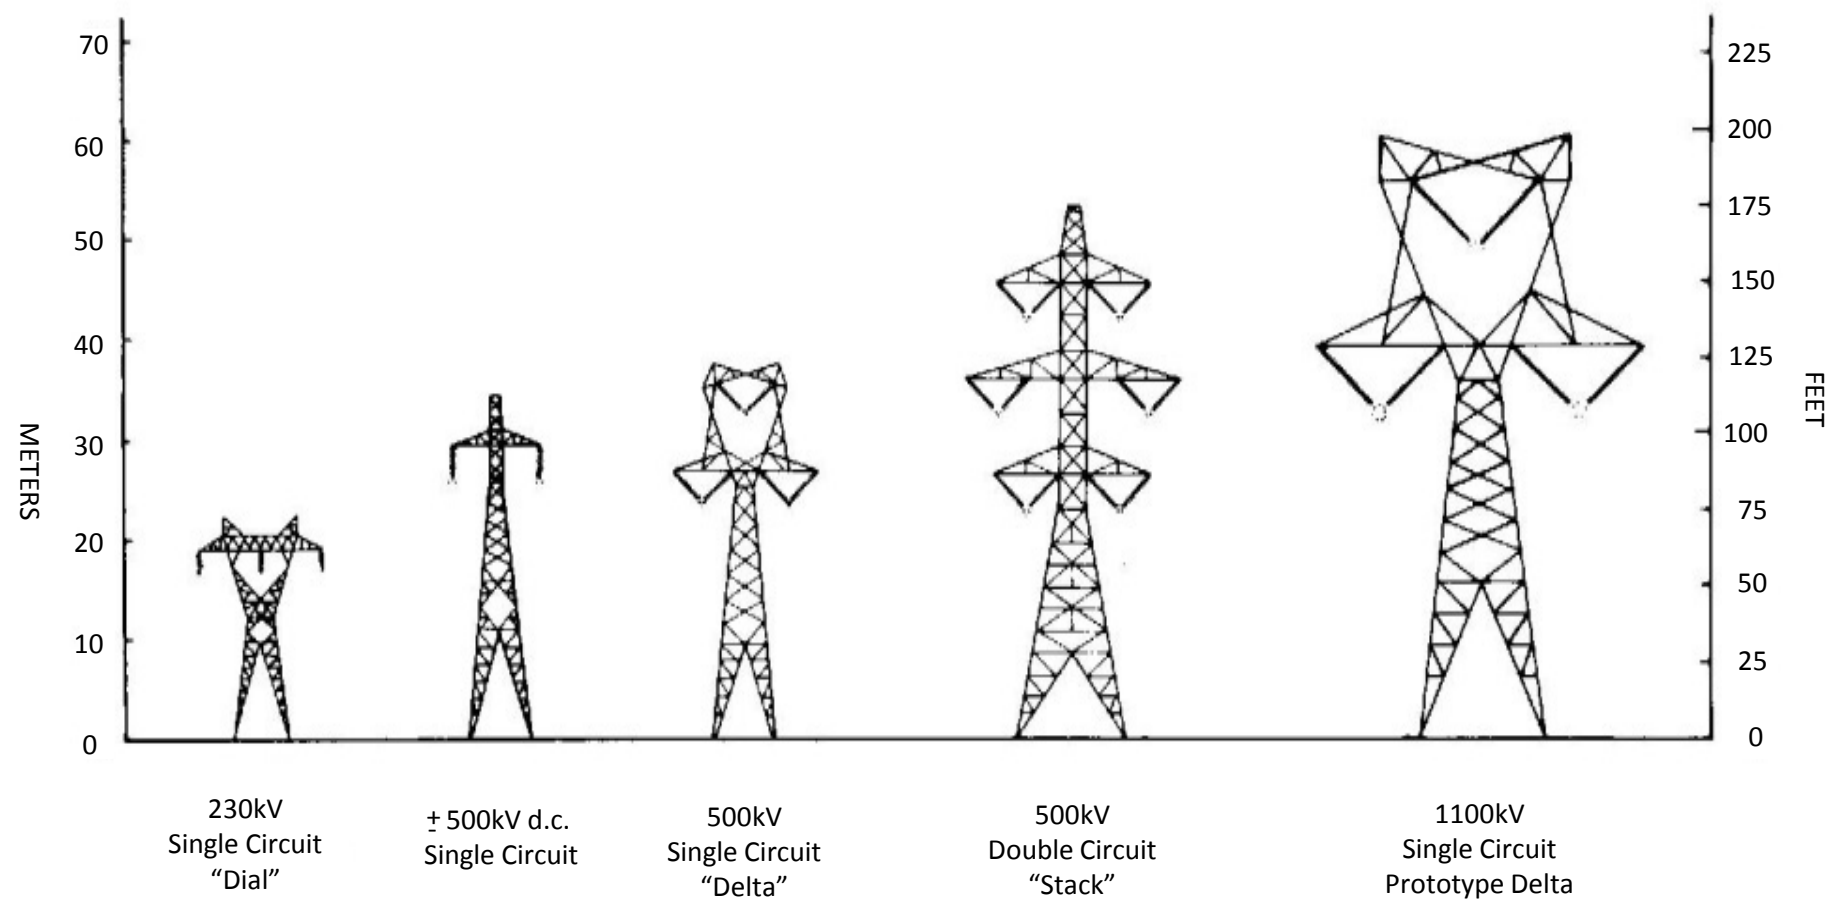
70
60
50
40
30
20
10
0

METERS

225
200
175
150
125
100
75
50
25
0

FEET

230kV
Single Circuit
“Dial”

± 500kV d.c.
Single Circuit

500kV
Single Circuit
“Delta”

500kV
Double Circuit
“Stack”

1100kV
Single Circuit
Prototype Delta